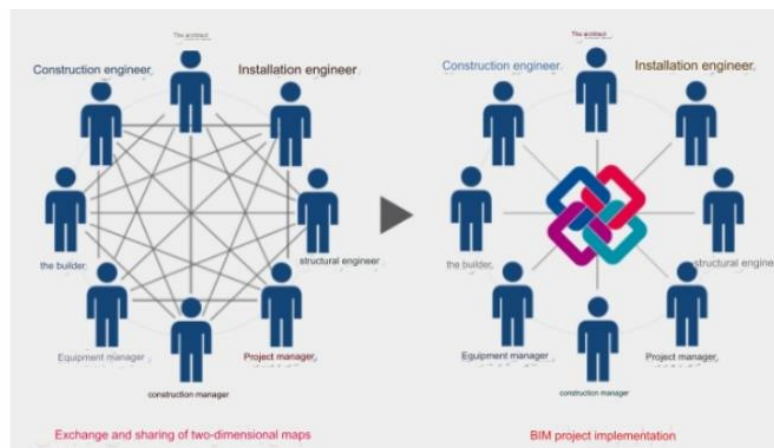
The architect

Construction engineer

Installation engineer

the builder

structural engineer

Equipment manager

Project manager

construction manager

Exchange and sharing of two-dimensional maps

The architect

Construction engineer

Installation engineer

the builder

structural engine

Equipment manager

Project manager

construction manager

BIM project implementation